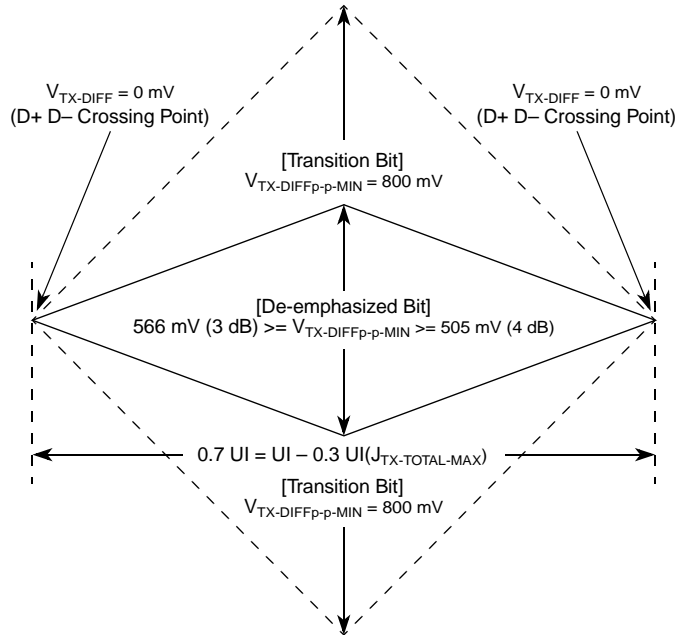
$V_{TX\text{-}DIFF}$ = 0 mV
(D+ D– Crossing Point)

$V_{TX\text{-}DIFF}$ = 0 mV
(D+ D– Crossing Point)

[Transition Bit]
$V_{TX\text{-}DIFFp\text{-}p\text{-}MIN}$ = 800 mV

[De-emphasized Bit]
566 mV (3 dB) >= $V_{TX\text{-}DIFFp\text{-}p\text{-}MIN}$ >= 505 mV (4 dB)

0.7 UI = UI – 0.3 UI($J_{TX\text{-}TOTAL\text{-}MAX}$)

[Transition Bit]
$V_{TX\text{-}DIFFp\text{-}p\text{-}MIN}$ = 800 mV